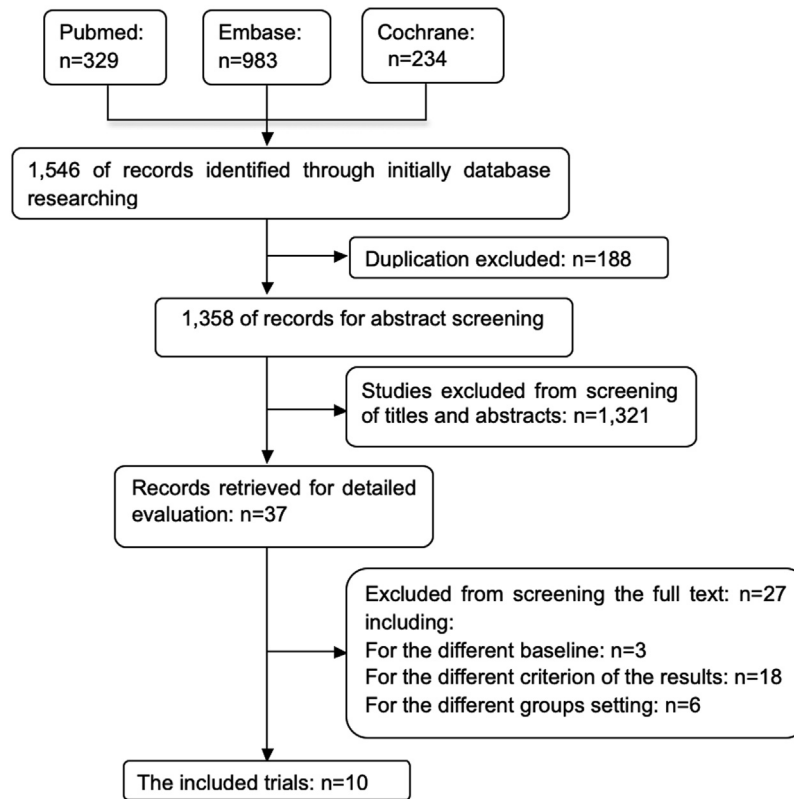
Pubmed:
n=329

Embase:
n=983

Cochrane:
n=234

1,546 of records identified through initially database researching

Duplication excluded: n=188

1,358 of records for abstract screening

Studies excluded from screening of titles and abstracts: n=1,321

Records retrieved for detailed evaluation: n=37

Excluded from screening the full text: n=27 including:
For the different baseline: n=3
For the different criterion of the results: n=18
For the different groups setting: n=6

The included trials: n=10